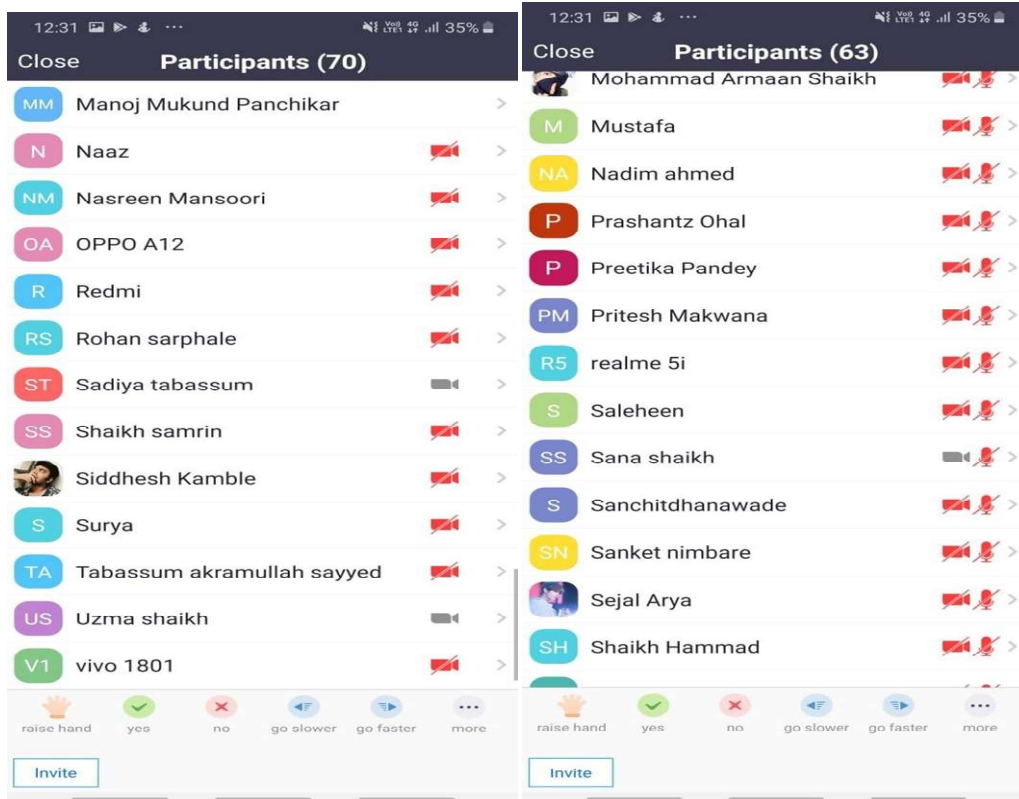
12:31 ··· 35%

Close Participants (70)

MM Manoj Mukund Panchikar

N Naaz

NM Nasreen Mansoori

OA OPPO A12

R Redmi

RS Rohan sarphale

ST Sadiya tabassum

SS Shaikh samrin

Siddhesh Kamble

S Surya

TA Tabassum akramullah sayyed

US Uzma shaikh

V1 vivo 1801

raise hand yes no go slower go faster more

Invite

12:31 ··· 35%

Close Participants (63)

Mohammad Armaan Shaikh

M Mustafa

NA Nadim ahmed

P Prashantz Ohal

P Preetika Pandey

PM Pritesh Makwana

R5 realme 5i

S Saleheen

SS Sana shaikh

S Sanchitdhanawade

SN Sanket nimbare

Sejal Arya

SH Shaikh Hammad

raise hand yes no go slower go faster more

Invite